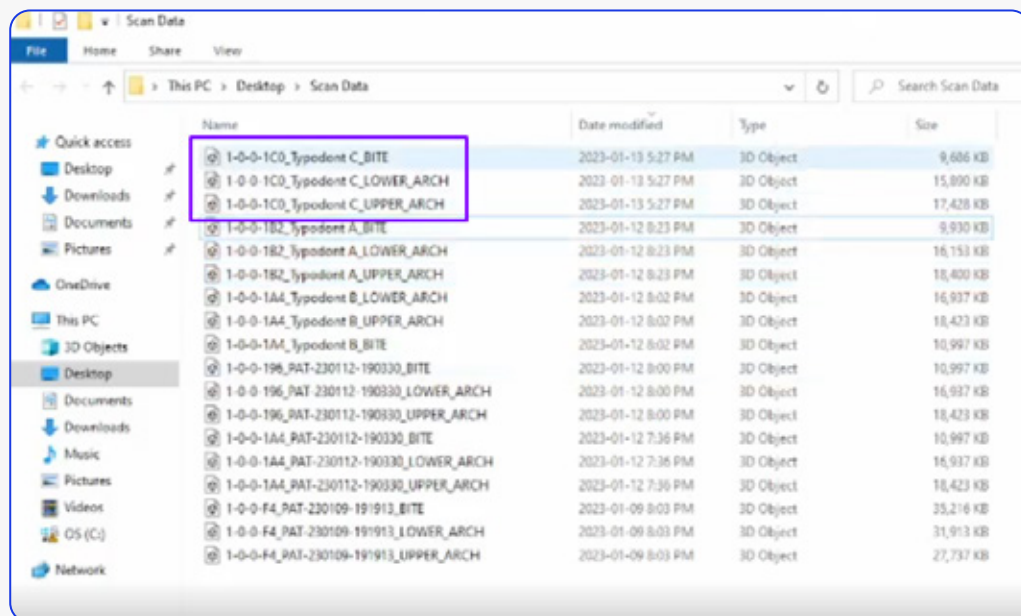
Scan Data

File Home Share View

This PC > Desktop > Scan Data

Search Scan Data

Quick access
Desktop
Downloads
Documents
Pictures
OneDrive
This PC
3D Objects
Desktop
Documents
Downloads
Music
Pictures
Videos
OS (C:)
Network

| Name | Date modified | Type | Size |
|---|---|---|---|
| 1-0-0-1C0_Typodont C_BITE | 2023-01-13 5:27 PM | 3D Object | 9,686 KB |
| 1-0-0-1C0_Typodont C_LOWER_ARCH | 2023-01-13 5:27 PM | 3D Object | 15,890 KB |
| 1-0-0-1C0_Typodont C_UPPER_ARCH | 2023-01-13 5:27 PM | 3D Object | 17,428 KB |
| 1-0-0-1B2_Typodont A_BITE | 2023-01-12 8:23 PM | 3D Object | 9,930 KB |
| 1-0-0-1B2_Typodont A_LOWER_ARCH | 2023-01-12 8:23 PM | 3D Object | 16,153 KB |
| 1-0-0-1B2_Typodont A_UPPER_ARCH | 2023-01-12 8:23 PM | 3D Object | 18,400 KB |
| 1-0-0-1A4_Typodont B_LOWER_ARCH | 2023-01-12 8:02 PM | 3D Object | 16,937 KB |
| 1-0-0-1A4_Typodont B_UPPER_ARCH | 2023-01-12 8:02 PM | 3D Object | 18,423 KB |
| 1-0-0-1A4_Typodont B_BITE | 2023-01-12 8:02 PM | 3D Object | 10,997 KB |
| 1-0-0-196_PAT-230112-190330_BITE | 2023-01-12 8:00 PM | 3D Object | 10,997 KB |
| 1-0-0-196_PAT-230112-190330_LOWER_ARCH | 2023-01-12 8:00 PM | 3D Object | 16,937 KB |
| 1-0-0-196_PAT-230112-190330_UPPER_ARCH | 2023-01-12 8:00 PM | 3D Object | 18,423 KB |
| 1-0-0-1A4_PAT-230112-190330_BITE | 2023-01-12 7:36 PM | 3D Object | 10,997 KB |
| 1-0-0-1A4_PAT-230112-190330_LOWER_ARCH | 2023-01-12 7:36 PM | 3D Object | 16,937 KB |
| 1-0-0-1A4_PAT-230112-190330_UPPER_ARCH | 2023-01-12 7:36 PM | 3D Object | 18,423 KB |
| 1-0-0-F4_PAT-230109-191913_BITE | 2023-01-09 8:03 PM | 3D Object | 35,216 KB |
| 1-0-0-F4_PAT-230109-191913_LOWER_ARCH | 2023-01-09 8:03 PM | 3D Object | 31,913 KB |
| 1-0-0-F4_PAT-230109-191913_UPPER_ARCH | 2023-01-09 8:03 PM | 3D Object | 27,737 KB |